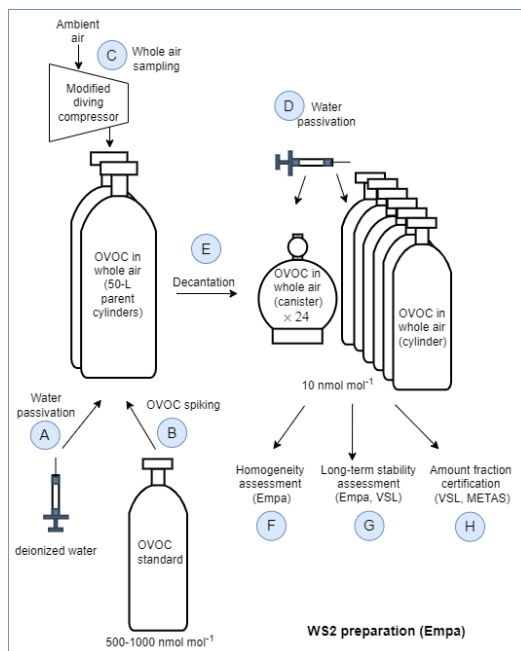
Ambient air

C Whole air sampling

Modified diving compressor

D Water passivation

OVOC in whole air (50-L parent cylinders)

E

Decantation

OVOC in whole air (canister) × 24

OVOC in whole air (cylinder)

10 nmol mol$^{-1}$

Water passivation

A

B OVOC spiking

deionized water

OVOC standard

500-1000 nmol mol$^{-1}$

Homogeneity assessment (Empa)

F

Long-term stability assessment (Empa, VSL)

G

Amount fraction certification (VSL, METAS)

H

WS2 preparation (Empa)